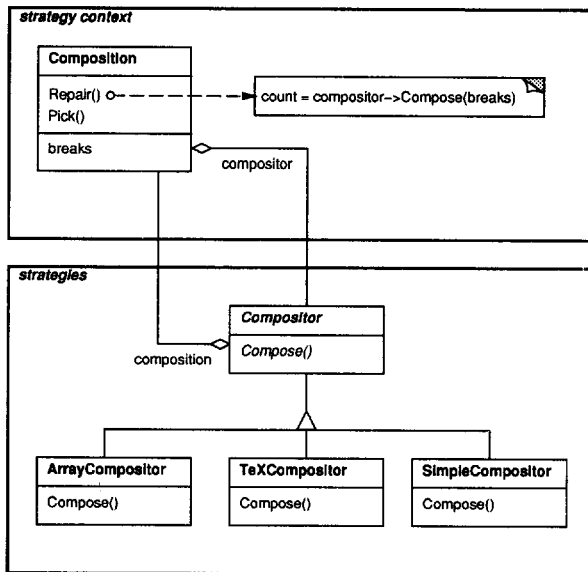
strategy context

Composition

Repair()
Pick()

breaks

count = compositor->Compose(breaks)

compositor

strategies

Compositor

Compose()

composition

ArrayCompositor

Compose()

TeXCompositor

Compose()

SimpleCompositor

Compose()